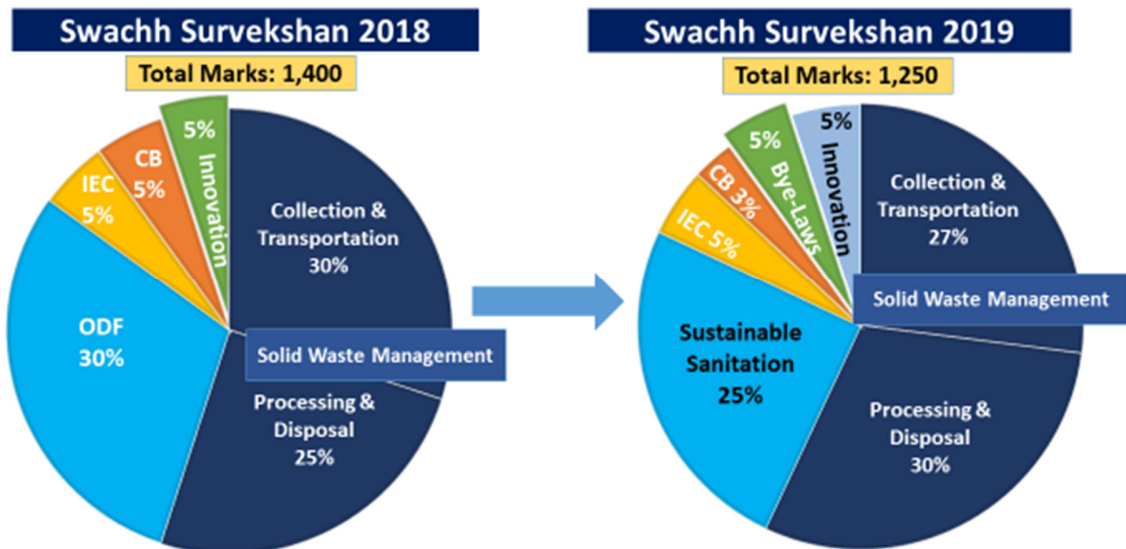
Swachh Survekshan 2018

Total Marks: 1,400

5%
Innovation

CB
5%

IEC
5%

Collection & Transportation
30%

ODF
30%

Solid Waste Management

Processing & Disposal
25%

Swachh Survekshan 2019

Total Marks: 1,250

5%
Innovation

5%
Bye-Laws

CB 3%

IEC 5%

Collection & Transportation
27%

Solid Waste Management

Sustainable Sanitation
25%

Processing & Disposal
30%